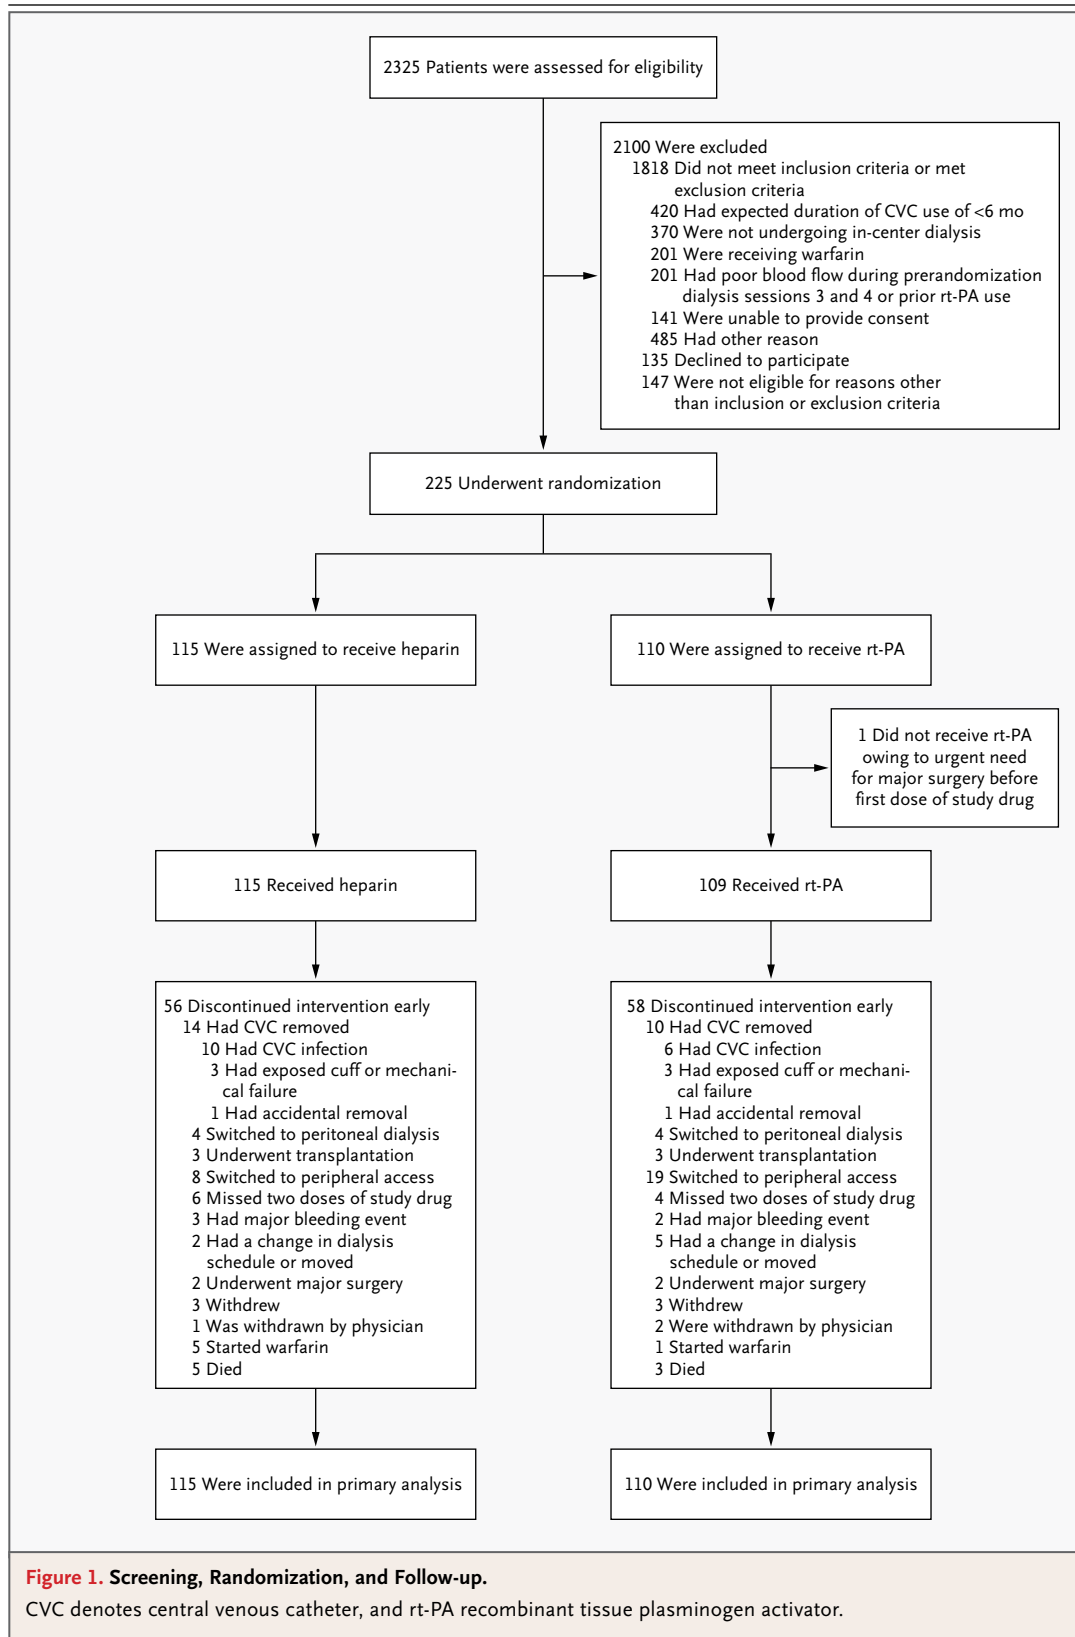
2325 Patients were assessed for eligibility

2100 Were excluded
1818 Did not meet inclusion criteria or met exclusion criteria
420 Had expected duration of CVC use of <6 mo
370 Were not undergoing in-center dialysis
201 Were receiving warfarin
201 Had poor blood flow during prerandomization dialysis sessions 3 and 4 or prior rt-PA use
141 Were unable to provide consent
485 Had other reason
135 Declined to participate
147 Were not eligible for reasons other than inclusion or exclusion criteria

225 Underwent randomization

115 Were assigned to receive heparin

110 Were assigned to receive rt-PA

1 Did not receive rt-PA owing to urgent need for major surgery before first dose of study drug

115 Received heparin

109 Received rt-PA

56 Discontinued intervention early
14 Had CVC removed
10 Had CVC infection
3 Had exposed cuff or mechanical failure
1 Had accidental removal
4 Switched to peritoneal dialysis
3 Underwent transplantation
8 Switched to peripheral access
6 Missed two doses of study drug
3 Had major bleeding event
2 Had a change in dialysis schedule or moved
2 Underwent major surgery
3 Withdrew
1 Was withdrawn by physician
5 Started warfarin
5 Died

58 Discontinued intervention early
10 Had CVC removed
6 Had CVC infection
3 Had exposed cuff or mechanical failure
1 Had accidental removal
4 Switched to peritoneal dialysis
3 Underwent transplantation
19 Switched to peripheral access
4 Missed two doses of study drug
2 Had major bleeding event
5 Had a change in dialysis schedule or moved
2 Underwent major surgery
3 Withdrew
2 Were withdrawn by physician
1 Started warfarin
3 Died

115 Were included in primary analysis

110 Were included in primary analysis

Figure 1. Screening, Randomization, and Follow-up.
CVC denotes central venous catheter, and rt-PA recombinant tissue plasminogen activator.